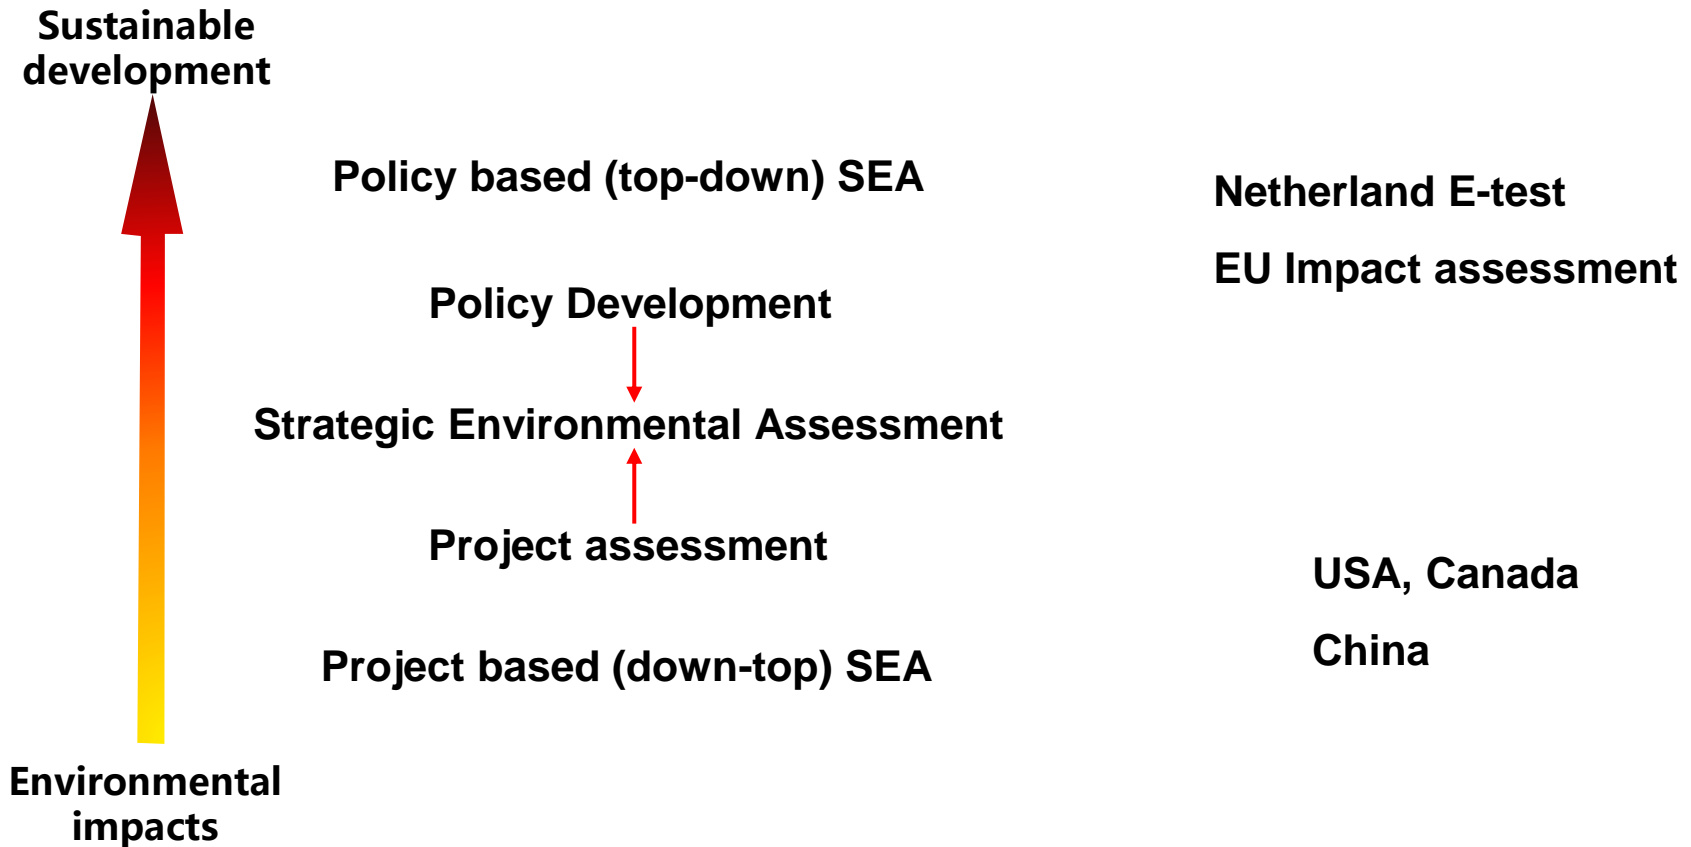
Sustainable development

Policy based (top-down) SEA

Netherland E-test

EU Impact assessment

Policy Development

Strategic Environmental Assessment

Project assessment

USA, Canada

China

Project based (down-top) SEA

Environmental impacts